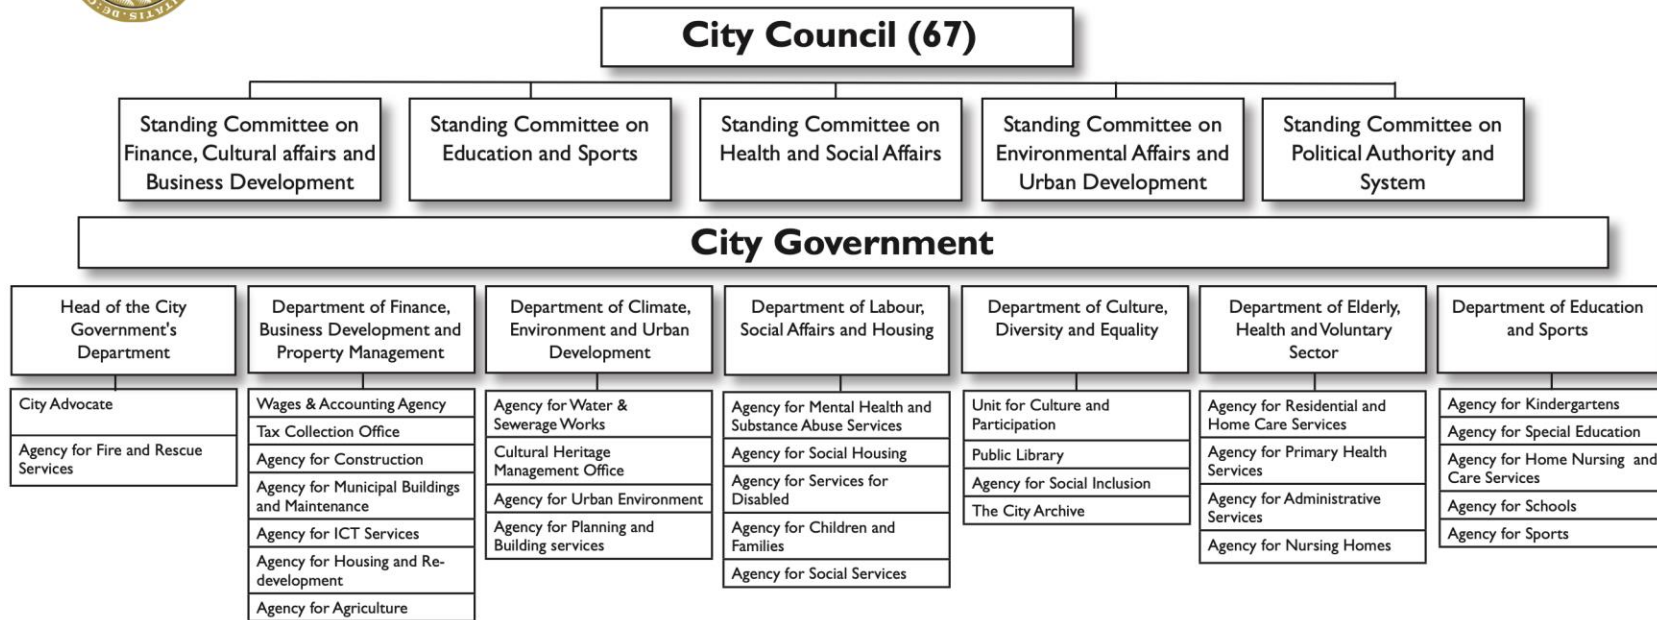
City Council (67)

Standing Committee on Finance, Cultural affairs and Business Development

Standing Committee on Education and Sports

Standing Committee on Health and Social Affairs

Standing Committee on Environmental Affairs and Urban Development

Standing Committee on Political Authority and System

City Government

Head of the City Government's Department

City Advocate

Agency for Fire and Rescue Services

Department of Finance, Business Development and Property Management

Wages & Accounting Agency

Tax Collection Office

Agency for Construction

Agency for Municipal Buildings and Maintenance

Agency for ICT Services

Agency for Housing and Re-development

Agency for Agriculture

Department of Climate, Environment and Urban Development

Agency for Water & Sewerage Works

Cultural Heritage Management Office

Agency for Urban Environment

Agency for Planning and Building services

Department of Labour, Social Affairs and Housing

Agency for Mental Health and Substance Abuse Services

Agency for Social Housing

Agency for Services for Disabled

Agency for Children and Families

Agency for Social Services

Department of Culture, Diversity and Equality

Unit for Culture and Participation

Public Library

Agency for Social Inclusion

The City Archive

Department of Elderly, Health and Voluntary Sector

Agency for Residential and Home Care Services

Agency for Primary Health Services

Agency for Administrative Services

Agency for Nursing Homes

Department of Education and Sports

Agency for Kindergartens

Agency for Special Education

Agency for Home Nursing and Care Services

Agency for Schools

Agency for Sports